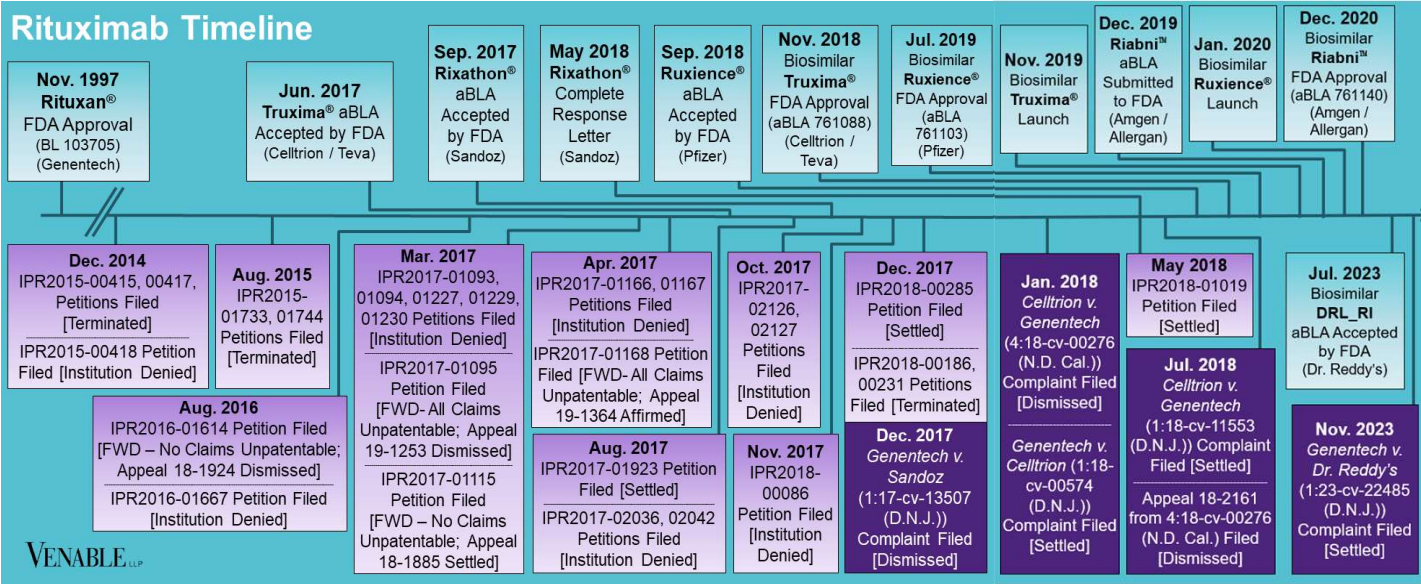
Rituximab Timeline

Nov. 1997
Rituxan®
FDA Approval
(BL 103705)
(Genentech)

Jun. 2017
Truxima® aBLA
Accepted by FDA
(Celltrion / Teva)

Sep. 2017
Rixathon®
aBLA
Accepted
by FDA
(Sandoz)

May 2018
Rixathon®
Complete
Response
Letter
(Sandoz)

Sep. 2018
Ruxience®
aBLA
Accepted
by FDA
(Pfizer)

Nov. 2018
Biosimilar
Truxima®
FDA Approval
(aBLA 761088)
(Celltrion / Teva)

Jul. 2019
Biosimilar
Ruxience®
FDA Approval
(aBLA 761103)
(Pfizer)

Nov. 2019
Biosimilar
Truxima®
Launch

Dec. 2019
Riabni™
aBLA
Submitted
to FDA
(Amgen / Allergan)

Jan. 2020
Biosimilar
Ruxience®
Launch

Dec. 2020
Biosimilar
Riabni™
FDA Approval
(aBLA 761140)
(Amgen / Allergan)

Dec. 2014
IPR2015-00415, 00417, Petitions Filed
[Terminated]
IPR2015-00418 Petition Filed [Institution Denied]

Aug. 2015
IPR2015-01733, 01744
Petitions Filed
[Terminated]

Aug. 2016
IPR2016-01614 Petition Filed
[FWD – No Claims Unpatentable; Appeal 18-1924 Dismissed]
IPR2016-01667 Petition Filed
[Institution Denied]

Mar. 2017
IPR2017-01093, 01094, 01227, 01229, 01230 Petitions Filed
[Institution Denied]
IPR2017-01095
Petition Filed
[FWD- All Claims Unpatentable; Appeal 19-1253 Dismissed]
IPR2017-01115
Petition Filed
[FWD – No Claims Unpatentable; Appeal 18-1885 Settled]

Apr. 2017
IPR2017-01166, 01167
Petitions Filed
[Institution Denied]
IPR2017-01168 Petition Filed [FWD- All Claims Unpatentable; Appeal 19-1364 Affirmed]

Aug. 2017
IPR2017-01923 Petition Filed [Settled]
IPR2017-02036, 02042
Petitions Filed
[Institution Denied]

Oct. 2017
IPR2017-02126, 02127
Petitions Filed
[Institution Denied]

Nov. 2017
IPR2018-00086
Petition Filed
[Institution Denied]

Dec. 2017
IPR2018-00285
Petition Filed
[Settled]
IPR2018-00186, 00231 Petitions Filed [Terminated]

Dec. 2017
Genentech v. Sandoz
(1:17-cv-13507 (D.N.J.))
Complaint Filed
[Dismissed]

Jan. 2018
Celltrion v. Genentech
(4:18-cv-00276 (N.D. Cal.))
Complaint Filed
[Dismissed]
Genentech v. Celltrion (1:18-cv-00574 (D.N.J.))
Complaint Filed
[Settled]

May 2018
IPR2018-01019
Petition Filed
[Settled]

Jul. 2018
Celltrion v. Genentech
(1:18-cv-11553 (D.N.J.)) Complaint Filed [Settled]
Appeal 18-2161 from 4:18-cv-00276 (N.D. Cal.) Filed [Dismissed]

Jul. 2023
Biosimilar
DRL_RI
aBLA Accepted
by FDA
(Dr. Reddy's)

Nov. 2023
Genentech v. Dr. Reddy's
(1:23-cv-22485 (D.N.J.))
Complaint Filed
[Settled]

VENABLE LLP